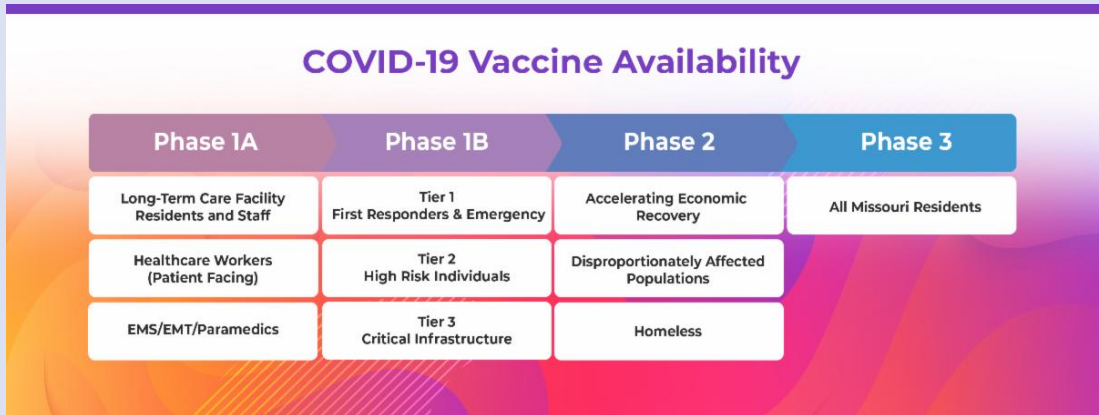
COVID-19 Vaccine Availability

| Phase 1A | Phase 1B | Phase 2 | Phase 3 |
|---|---|---|---|
| Long-Term Care Facility Residents and Staff | Tier 1 First Responders & Emergency | Accelerating Economic Recovery | All Missouri Residents |
| Healthcare Workers (Patient Facing) | Tier 2 High Risk Individuals | Disproportionately Affected Populations | |
| EMS/EMT/Paramedics | Tier 3 Critical Infrastructure | Homeless | |